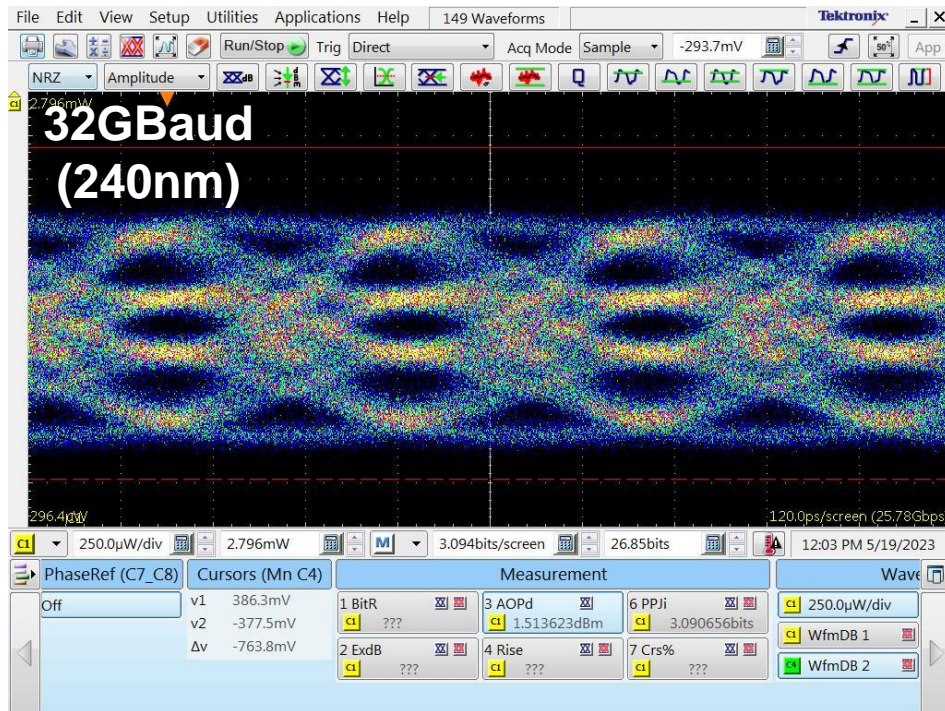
File Edit View Setup Utilities Applications Help 149 Waveforms Tektronix

Run/Stop Trig Direct Acq Mode Sample -293.7mV App

NRZ Amplitude

C1 2.796mW

32GBaud
(240nm)

296.4µW

120.0ps/screen (25.78Gbps

C1 250.0µW/div 2.796mW M 3.094bits/screen 26.85bits 12:03 PM 5/19/2023

PhaseRef (C7_C8) Cursors (Mn C4) Measurement Wave

Off

v1 386.3mV
v2 -377.5mV
Δv -763.8mV

1 BitR C1 ???
3 AOPd C1 1.513623dBm
6 PPJi C1 3.090656bits
2 ExdB C1 ???
4 Rise C1 ???
7 Crs% C1 ???

C1 250.0µW/div
C1 WfmDB 1
C4 WfmDB 2